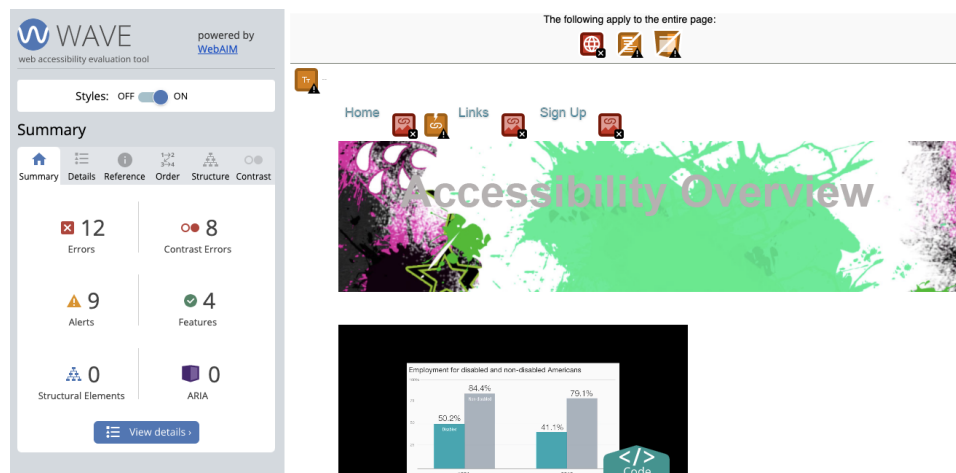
WAVE
web accessibility evaluation tool

powered by WebAIM

Styles: OFF ON

Summary

Summary Details Reference Order Structure Contrast

12
Errors

8
Contrast Errors

9
Alerts

4
Features

0
Structural Elements

0
ARIA

View details ›

The following apply to the entire page:

Home Links Sign Up

Accessibility Overview

Employment for disabled and non-disabled Americans

84.4%
Non-disabled
50.2%
Disabled
79.1%
41.1%

Code